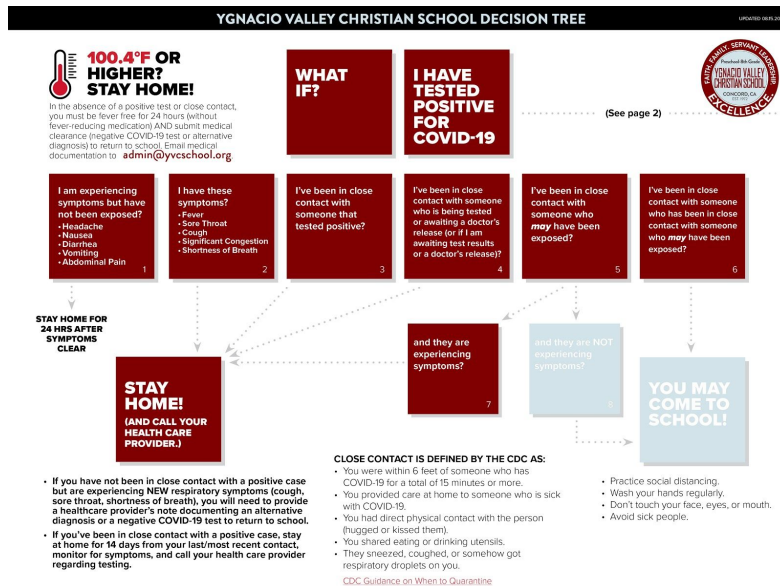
YGNACIO VALLEY CHRISTIAN SCHOOL DECISION TREE

UPDATED 08.15.20

100.4°F OR HIGHER? STAY HOME!

In the absence of a positive test or close contact, you must be fever free for 24 hours (without fever-reducing medication) AND submit medical clearance (negative COVID-19 test or alternative diagnosis) to return to school. Email medical documentation to admin@yvcschool.org

WHAT IF?

I HAVE TESTED POSITIVE FOR COVID-19

(See page 2)

FAITH, FAMILY, SERVANT LEADERSHIP
Preschool-8th Grade
YGNACIO VALLEY CHRISTIAN SCHOOL
CONCORD, CA
EST. 1972
EXCELLENCE

I am experiencing symptoms but have not been exposed?
• Headache
• Nausea
• Diarrhea
• Vomiting
• Abdominal Pain
1

I have these symptoms?
• Fever
• Sore Throat
• Cough
• Significant Congestion
• Shortness of Breath
2

I've been in close contact with someone that tested positive?
3

I've been in close contact with someone who is being tested or awaiting a doctor's release (or if I am awaiting test results or a doctor's release)?
4

I've been in close contact with someone who *may* have been exposed?
5

I've been in close contact with someone who has been in close contact with someone who *may* have been exposed?
6

STAY HOME FOR 24 HRS AFTER SYMPTOMS CLEAR

and they are experiencing symptoms?
7

and they are NOT experiencing symptoms?
8

STAY HOME!
(AND CALL YOUR HEALTH CARE PROVIDER.)

YOU MAY COME TO SCHOOL!

• If you have not been in close contact with a positive case but are experiencing NEW respiratory symptoms (cough, sore throat, shortness of breath), you will need to provide a healthcare provider's note documenting an alternative diagnosis or a negative COVID-19 test to return to school.
• If you've been in close contact with a positive case, stay at home for 14 days from your last/most recent contact, monitor for symptoms, and call your health care provider regarding testing.

CLOSE CONTACT IS DEFINED BY THE CDC AS:
• You were within 6 feet of someone who has COVID-19 for a total of 15 minutes or more.
• You provided care at home to someone who is sick with COVID-19.
• You had direct physical contact with the person (hugged or kissed them).
• You shared eating or drinking utensils.
• They sneezed, coughed, or somehow got respiratory droplets on you.

CDC Guidance on When to Quarantine

• Practice social distancing.
• Wash your hands regularly.
• Don't touch your face, eyes, or mouth.
• Avoid sick people.